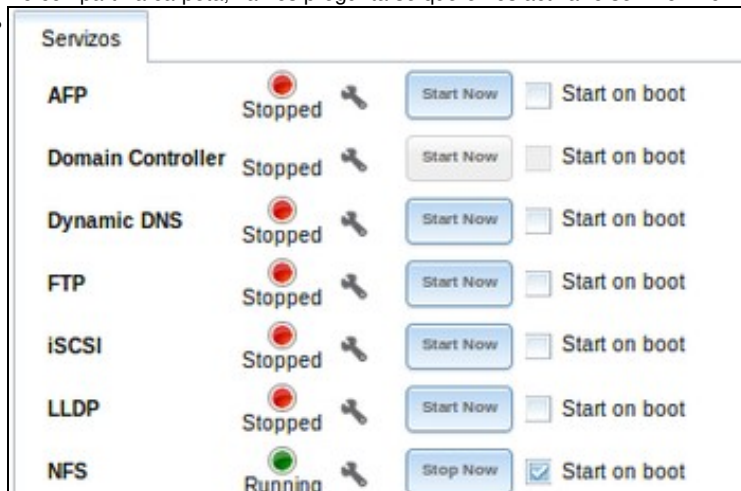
Servizos

| | | | |
|---|---|---|---|
| AFP | Stopped | Start Now | Start on boot |
| Domain Controller | Stopped | Start Now | Start on boot |
| Dynamic DNS | Stopped | Start Now | Start on boot |
| FTP | Stopped | Start Now | Start on boot |
| iSCSI | Stopped | Start Now | Start on boot |
| LLDP | Stopped | Start Now | Start on boot |
| NFS | Running | Stop Now | Start on boot |